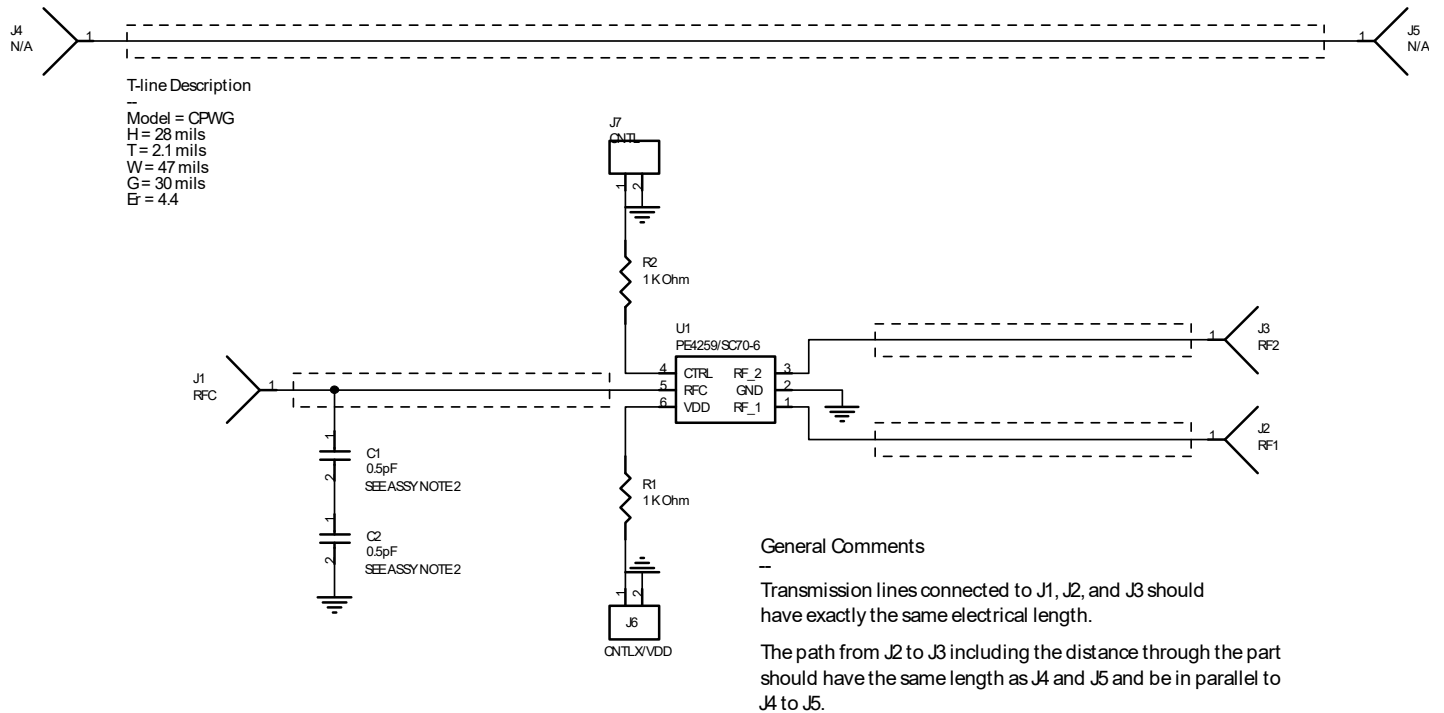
J4
N/A
1

1
J5
N/A

T-line Description
–
Model = CPWG
H = 28 mils
T = 2.1 mils
W = 47 mils
G = 30 mils
Er = 4.4

J7
CNTL
1 2

R2
1 K Ohm

U1
PE4259/SC70-6
4 CTRL
5 RFC
6 VDD
RF_2 3
GND 2
RF_1 1

1
J3
RF2

1
J2
RF1

J1
RFC
1

1
C1
0.5pF
2
SEE ASSY NOTE 2

1
C2
0.5pF
2
SEE ASSY NOTE 2

R1
1 K Ohm

1 2
J6
CNTLX/VDD

General Comments
–
Transmission lines connected to J1, J2, and J3 should have exactly the same electrical length.

The path from J2 to J3 including the distance through the part should have the same length as J4 and J5 and be in parallel to J4 to J5.